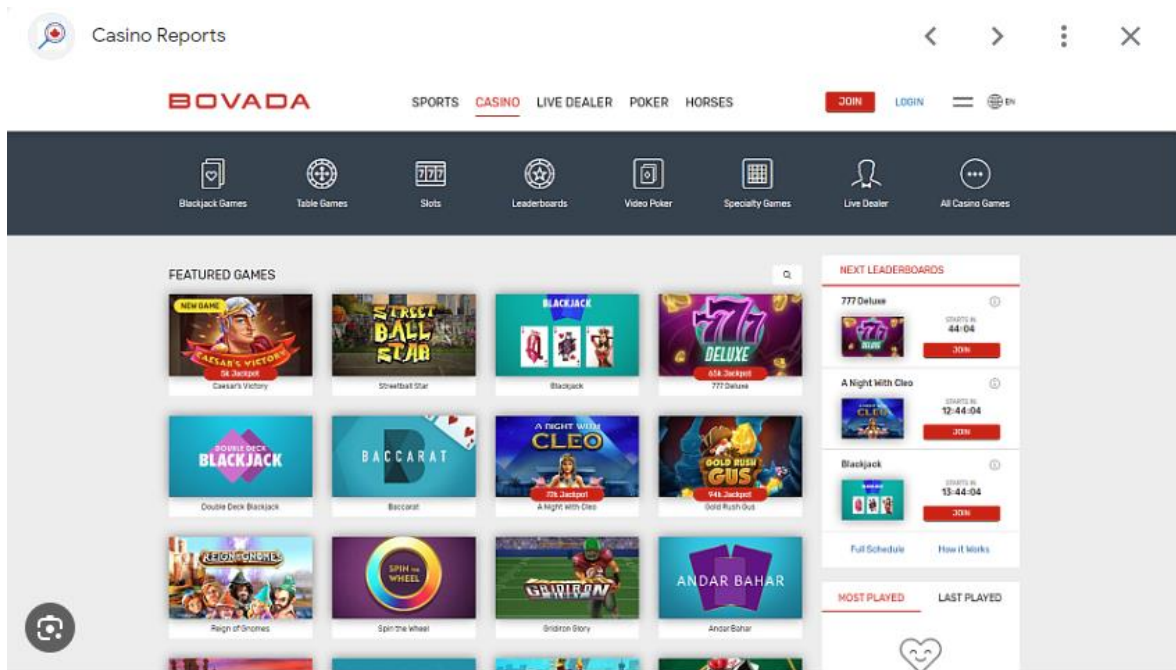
Casino Reports

BOVADA

SPORTS CASINO LIVE DEALER POKER HORSES

JOIN LOGIN EN

Blackjack Games
Table Games
Slots
Leaderboards
Video Poker
Specialty Games
Live Dealer
All Casino Games

FEATURED GAMES

NEW GAME
CAESAR'S VICTORY
5k Jackpot
Caesar's Victory

STREET BALL STAR
Streetball Star

BLACKJACK
Blackjack

777 DELUXE
63k Jackpot
777 Deluxe

DOUBLE DECK BLACKJACK
Double Deck Blackjack

BACCARAT
Baccarat

A NIGHT WITH CLEO
77k Jackpot
A Night With Cleo

GOLD RUSH GUS
94k Jackpot
Gold Rush Gus

REIGN OF GNOMES
Reign of Gnomes

SPIN THE WHEEL
Spin the Wheel

GRIDIRON
Gridiron Story

ANDAR BAHAR
Andar Bahar

NEXT LEADERBOARDS

777 Deluxe
STARTS IN
44:04
JOIN

A Night With Cleo
STARTS IN
12:44:04
JOIN

Blackjack
STARTS IN
13:44:04
JOIN

Full Schedule
How it Works

MOST PLAYED
LAST PLAYED